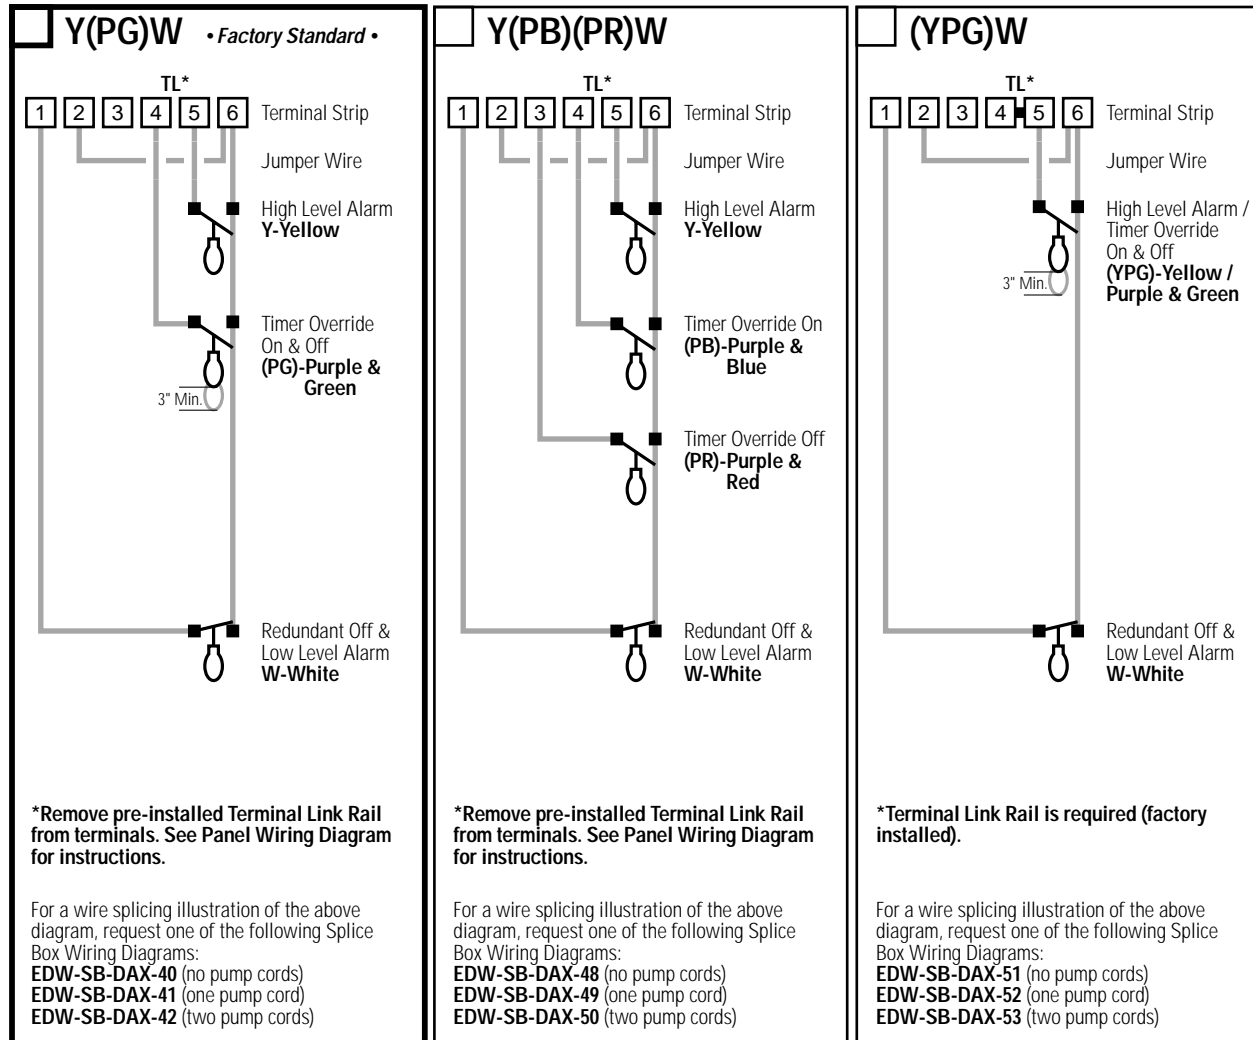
Y(PG)W • Factory Standard •

TL*

1 2 3 4 5 6 Terminal Strip

Jumper Wire

High Level Alarm
Y-Yellow

Timer Override On & Off
(PG)-Purple & Green

3" Min.

Redundant Off & Low Level Alarm
W-White

*Remove pre-installed Terminal Link Rail from terminals. See Panel Wiring Diagram for instructions.

For a wire splicing illustration of the above diagram, request one of the following Splice Box Wiring Diagrams:
EDW-SB-DAX-40 (no pump cords)
EDW-SB-DAX-41 (one pump cord)
EDW-SB-DAX-42 (two pump cords)

Y(PB)(PR)W

TL*

1 2 3 4 5 6 Terminal Strip

Jumper Wire

High Level Alarm
Y-Yellow

Timer Override On
(PB)-Purple & Blue

Timer Override Off
(PR)-Purple & Red

Redundant Off & Low Level Alarm
W-White

*Remove pre-installed Terminal Link Rail from terminals. See Panel Wiring Diagram for instructions.

For a wire splicing illustration of the above diagram, request one of the following Splice Box Wiring Diagrams:
EDW-SB-DAX-48 (no pump cords)
EDW-SB-DAX-49 (one pump cord)
EDW-SB-DAX-50 (two pump cords)

(YPG)W

TL*

1 2 3 4 5 6 Terminal Strip

Jumper Wire

High Level Alarm / Timer Override On & Off
(YPG)-Yellow / Purple & Green

3" Min.

Redundant Off & Low Level Alarm
W-White

*Terminal Link Rail is required (factory installed).

For a wire splicing illustration of the above diagram, request one of the following Splice Box Wiring Diagrams:
EDW-SB-DAX-51 (no pump cords)
EDW-SB-DAX-52 (one pump cord)
EDW-SB-DAX-53 (two pump cords)